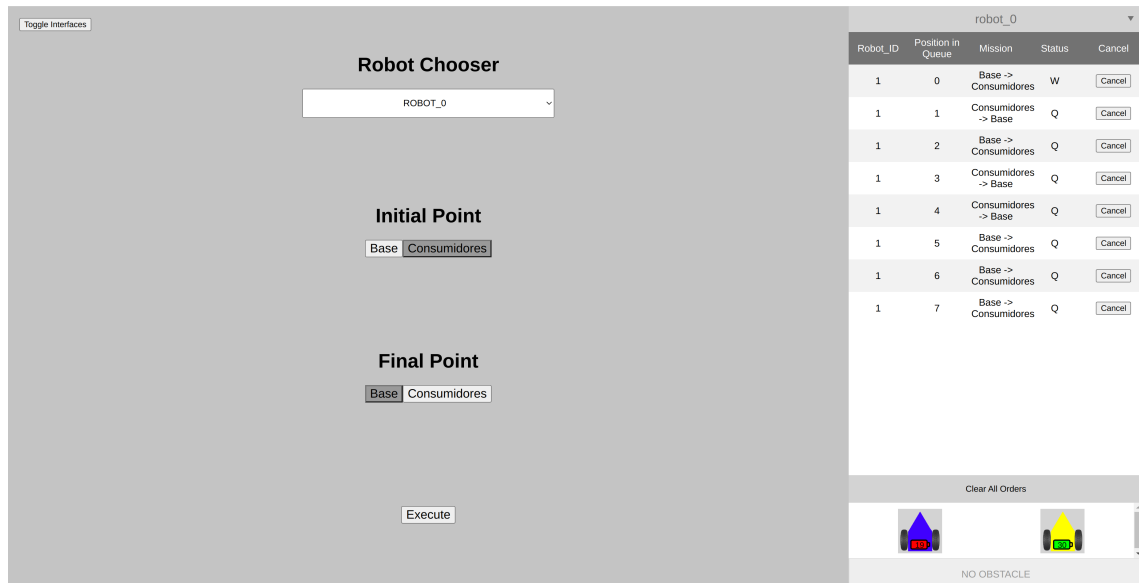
Toggle Interfaces

Robot Chooser

ROBOT_0

Initial Point

Base Consumidores

Final Point

Base Consumidores

Execute

robot_0

| Robot_ID | Position in Queue | Mission | Status | Cancel |
|---|---|---|---|---|
| 1 | 0 | Base -> Consumidores | W | Cancel |
| 1 | 1 | Consumidores -> Base | Q | Cancel |
| 1 | 2 | Base -> Consumidores | Q | Cancel |
| 1 | 3 | Consumidores -> Base | Q | Cancel |
| 1 | 4 | Consumidores -> Base | Q | Cancel |
| 1 | 5 | Base -> Consumidores | Q | Cancel |
| 1 | 6 | Base -> Consumidores | Q | Cancel |
| 1 | 7 | Base -> Consumidores | Q | Cancel |

Clear All Orders

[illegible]

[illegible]

NO OBSTACLE